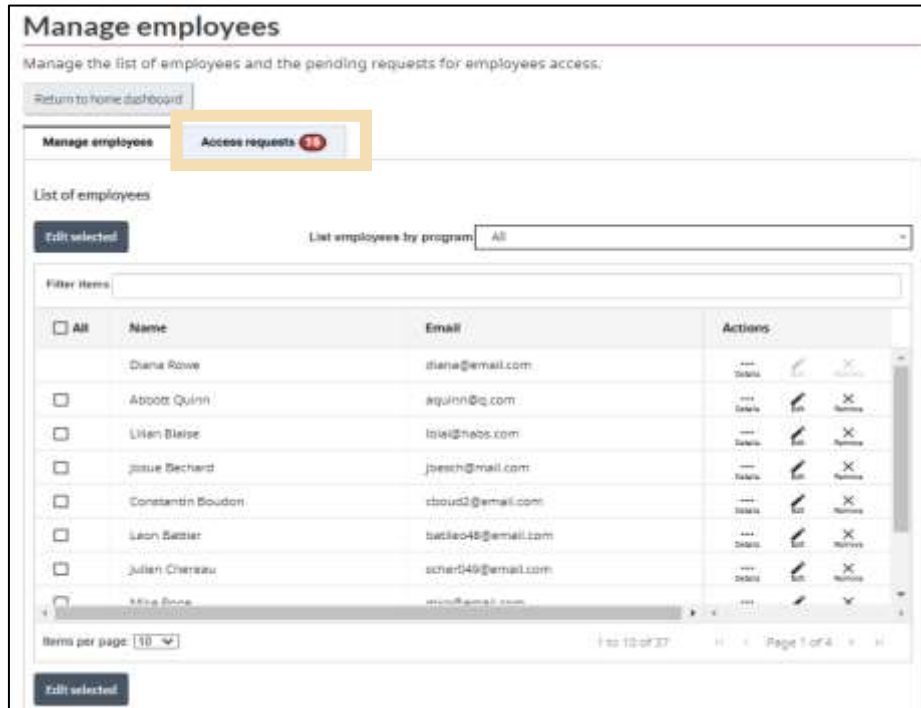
Manage employees

Manage the list of employees and the pending requests for employees access.

Return to home dashboard

Manage employees

Access requests 15

List of employees

Edit selected

List employees by program All

Filter items

| All | Name | Email | Actions |
|---|---|---|---|
| | Diana Rowe | diana@email.com | Details Edit Remove |
| ☐ | Abbott Quinn | aquinn@q.com | Details Edit Remove |
| ☐ | Lilian Blaise | lblai@nabs.com | Details Edit Remove |
| ☐ | Josue Bechard | jbesch@mail.com | Details Edit Remove |
| ☐ | Constantin Boudon | cboud2@email.com | Details Edit Remove |
| ☐ | Leon Battier | batileo48@email.com | Details Edit Remove |
| ☐ | Julien Chereau | jcher049@email.com | Details Edit Remove |
| ☐ | Mira Roce | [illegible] | |

Items per page 10

1 to 10 of 37

Page 1 of 4

Edit selected